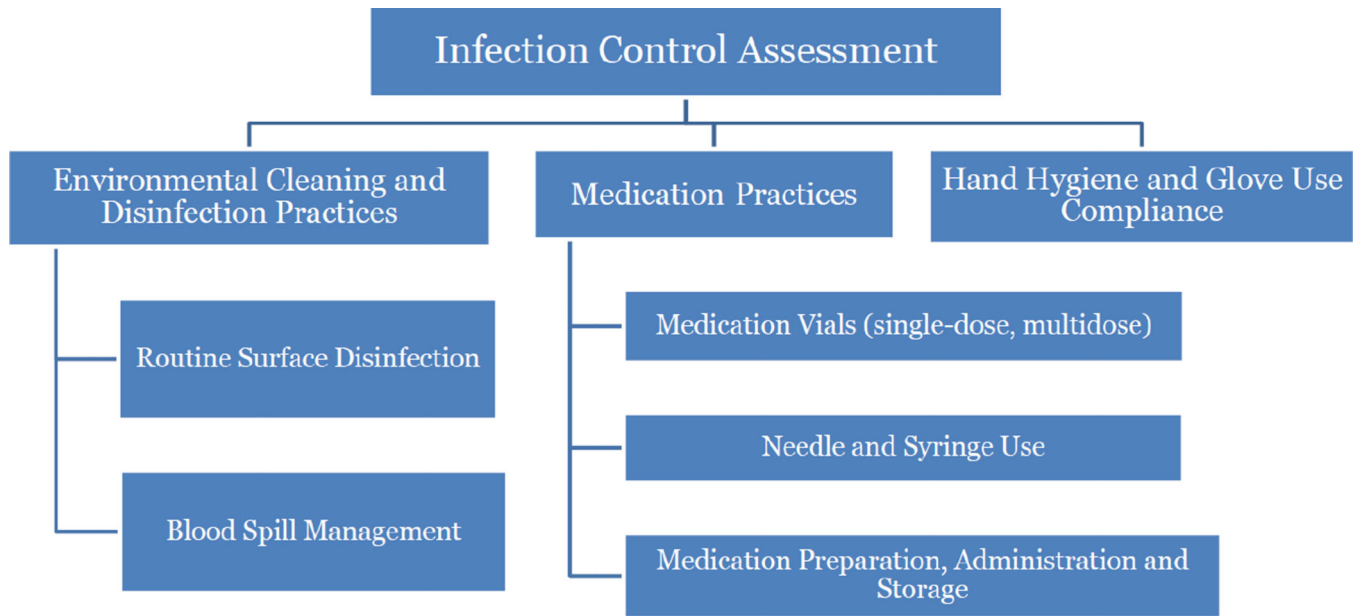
Infection Control Assessment

Environmental Cleaning and Disinfection Practices

Routine Surface Disinfection

Blood Spill Management

Medication Practices

Medication Vials (single-dose, multidose)

Needle and Syringe Use

Medication Preparation, Administration and Storage

Hand Hygiene and Glove Use Compliance